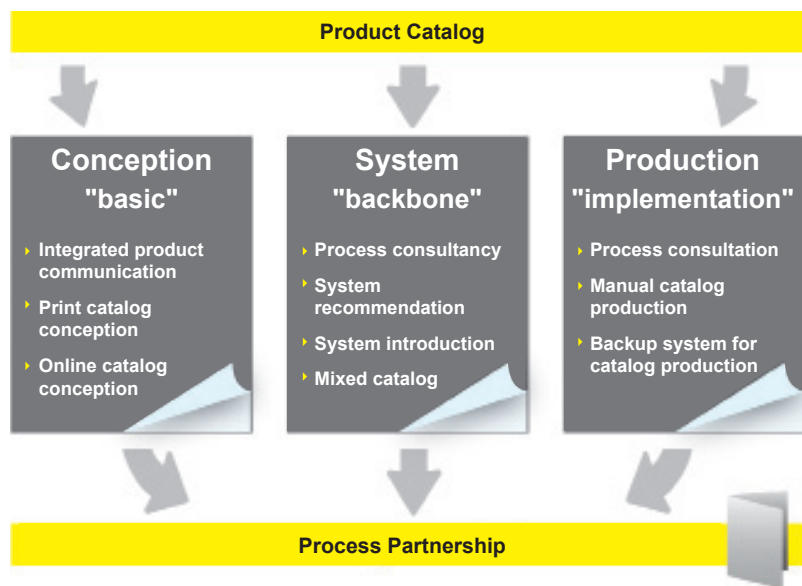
Product Catalog

Conception
"basic"

- Integrated product communication
- Print catalog conception
- Online catalog conception

System
"backbone"

- Process consultancy
- System recommendation
- System introduction
- Mixed catalog

Production
"implementation"

- Process consultation
- Manual catalog production
- Backup system for catalog production

Process Partnership